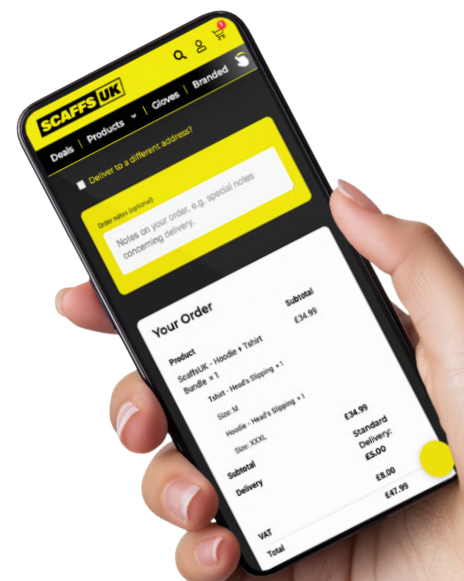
1

SCAFFS UK

Deals | Products ▾ | Gloves | Branded

Deliver to a different address?

Order notes (optional)

Notes on your order, e.g. special notes concerning delivery.

Your Order

Product

Subtotal

ScaffsUK - Hoodie + Tshirt Bundle × 1

£34.99

Tshirt - Head's Slipping × 1

Size: M

Hoodie - Head's Slipping × 1

Size: XXXL

Subtotal

£34.99

Delivery

Standard Delivery: £5.00

VAT

£8.00

Total

£47.99